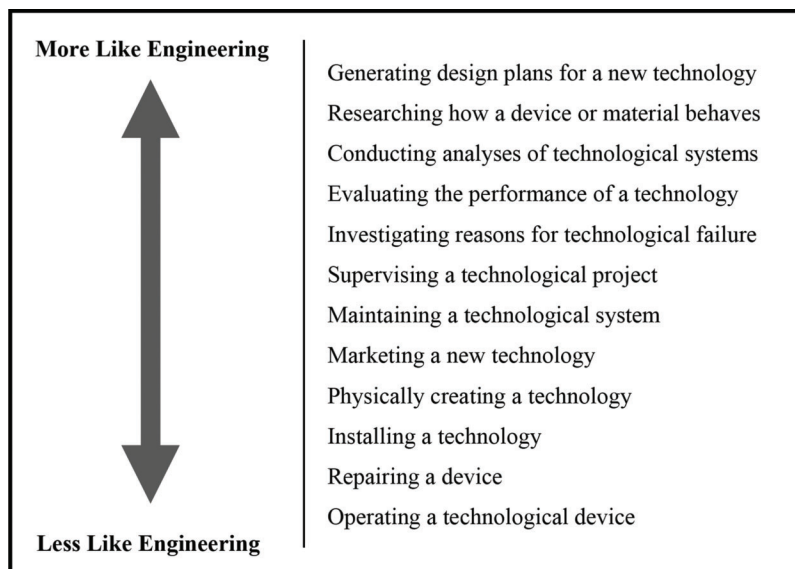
More Like Engineering

Less Like Engineering

Generating design plans for a new technology
Researching how a device or material behaves
Conducting analyses of technological systems
Evaluating the performance of a technology
Investigating reasons for technological failure
Supervising a technological project
Maintaining a technological system
Marketing a new technology
Physically creating a technology
Installing a technology
Repairing a device
Operating a technological device